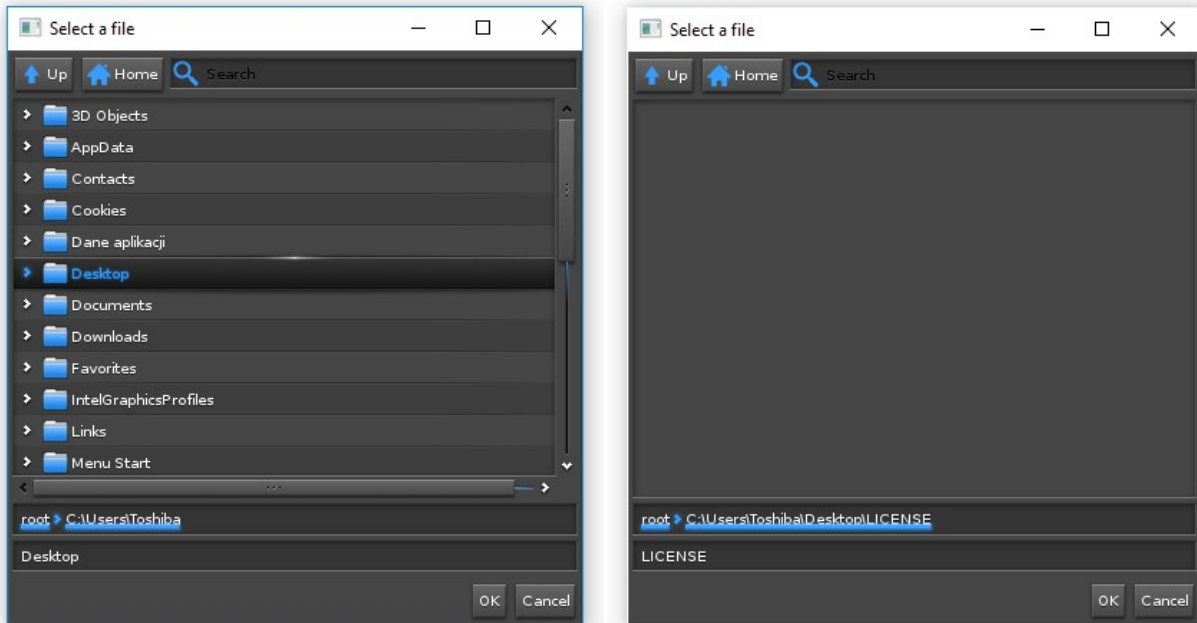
Select a file

Up Home Search

3D Objects
AppData
Contacts
Cookies
Dane aplikacji
Desktop
Documents
Downloads
Favorites
IntelGraphicsProfiles
Links
Menu Start

root > C:\Users\Toshiba

Desktop

OK Cancel

Select a file

Up Home Search

root > C:\Users\Toshiba\Desktop\LICENSE

LICENSE

OK Cancel